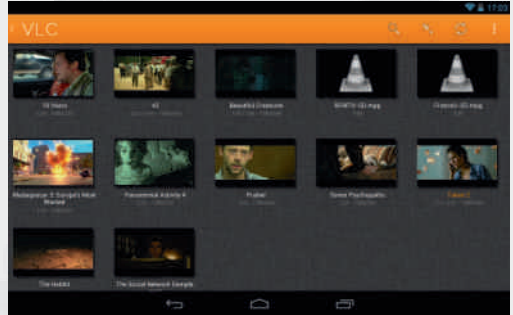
17:03

VLC

16 blocs
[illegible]

42
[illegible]

Beautiful Creatures
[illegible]

BDMV9 SD mpg
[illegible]

Friends SD mpg
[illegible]

Madagascar 3: Europe's Most Wanted
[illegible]

Paranormal Activity 4
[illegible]

Prakel
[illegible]

Seven Psychopaths
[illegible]

Taken 2
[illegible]

The Hobbit

The Social Network Sample